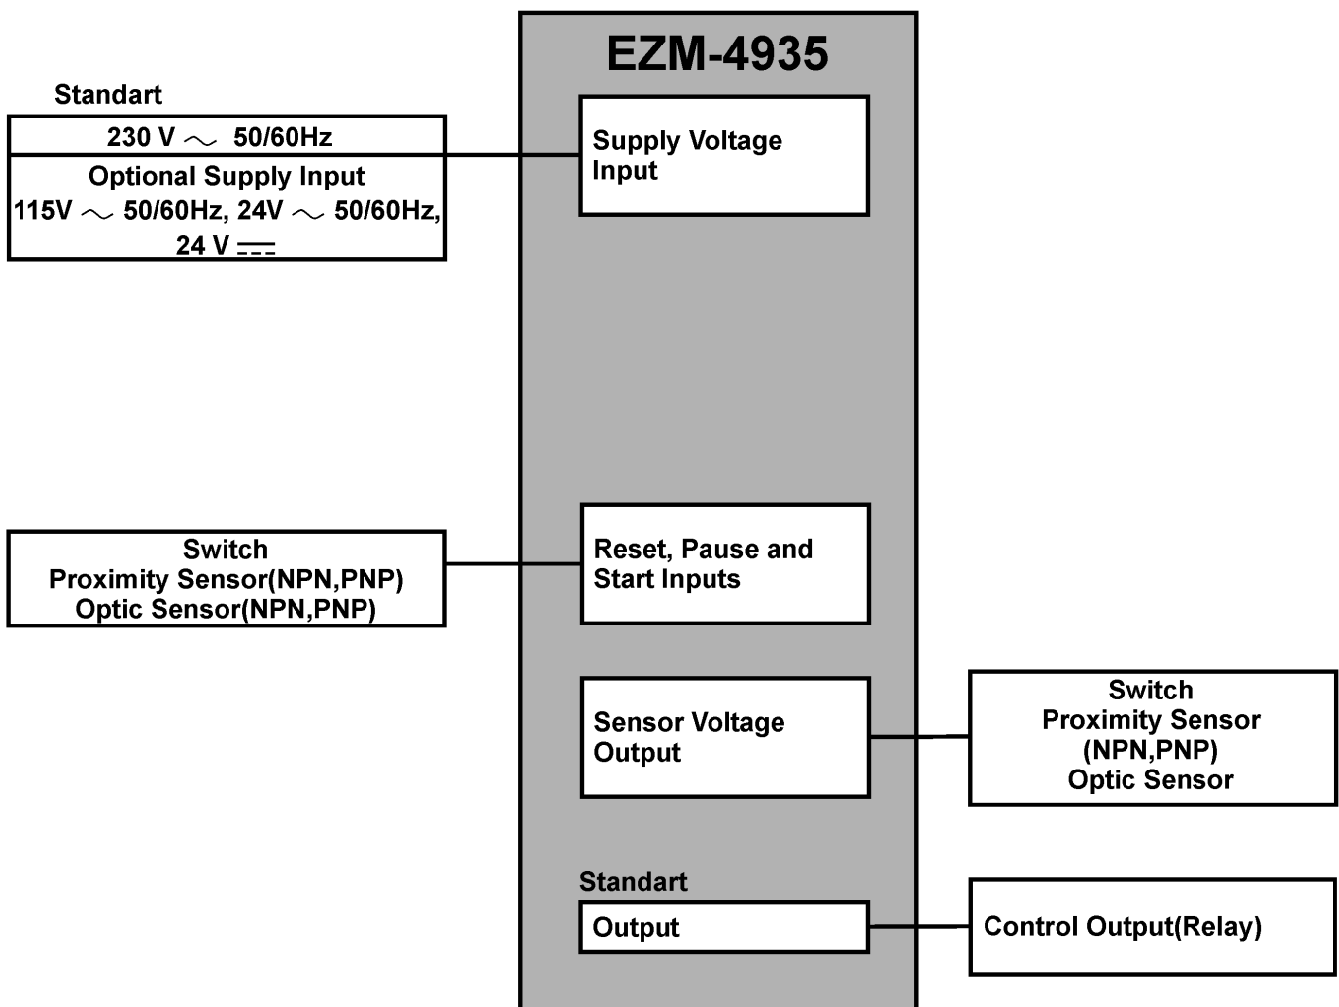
EZM-4935

Standart

230 V $\sim$ 50/60Hz

Optional Supply Input
115V $\sim$ 50/60Hz, 24V $\sim$ 50/60Hz, 24 V $\overline{\phantom{a}}$

Supply Voltage Input

Switch
Proximity Sensor(NPN,PNP)
Optic Sensor(NPN,PNP)

Reset, Pause and Start Inputs

Sensor Voltage Output

Switch
Proximity Sensor (NPN,PNP)
Optic Sensor

Standart

Output

Control Output(Relay)